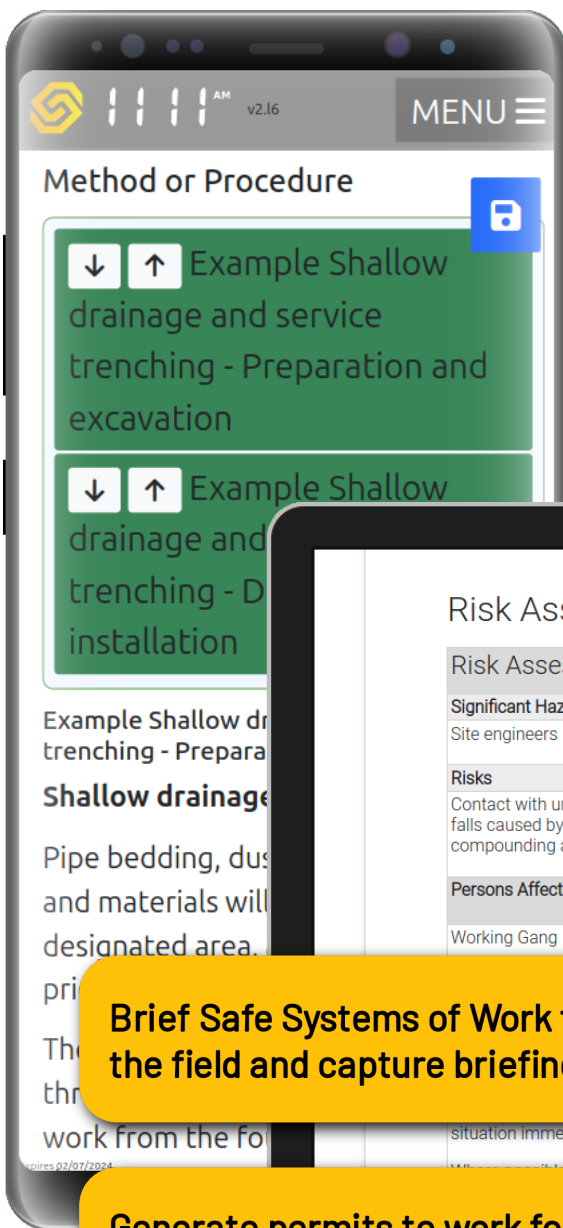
AM v2.l6

MENU

Method or Procedure

↓ ↑ Example Shallow drainage and service trenching - Preparation and excavation

↓ ↑ Example Shallow drainage and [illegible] trenching - D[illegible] installation

Example Shallow dr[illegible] trenching - Prepara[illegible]

Shallow drainage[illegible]

Pipe bedding, dus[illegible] and materials will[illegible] designated area. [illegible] pri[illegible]

The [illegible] thr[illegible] work from the fo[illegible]

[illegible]pires 02/07/2024

Risk Ass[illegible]

Risk Asse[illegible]

Significant Haz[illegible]

Site engineers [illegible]

Risks

Contact with u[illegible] falls caused by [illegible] compounding a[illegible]

Persons Affect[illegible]

Working Gang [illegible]

situation imme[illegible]

Brief Safe Systems of Work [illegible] the field and capture briefin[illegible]

Generate permits to work fo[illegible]